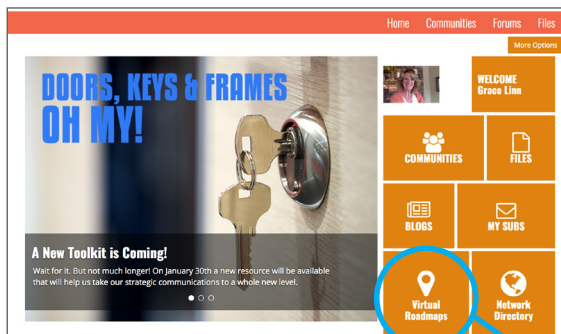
Home Communities Forums Files

More Options

DOORS, KEYS & FRAMES
OH MY!

A New Toolkit is Coming!

Wait for it. But not much longer! On January 30th a new resource will be available that will help us take our strategic communications to a whole new level.

WELCOME
Grace Linn

COMMUNITIES

FILES

BLOGS

MY SUBS

Virtual Roadmaps

Network Directory